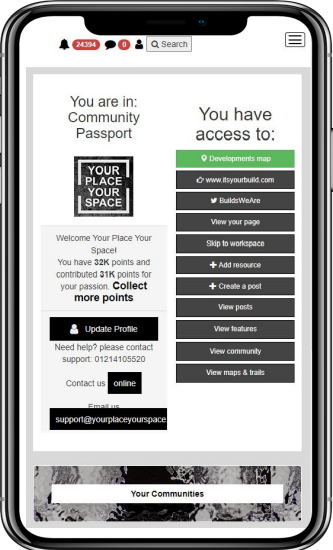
24394 0 Search

You are in: Community Passport

YOUR PLACE YOUR SPACE

Welcome Your Place Your Space! You have 32K points and contributed 31K points for your passion. Collect more points

Update Profile

Need help? please contact support: 01214105520

Contact us online

Email us

support@yourplaceyourspace

You have access to:

Developments map

www.itsyourbuild.com

BuildsWeAre

View your page

Skip to workspace

Add resource

Create a post

View posts

View features

View community

View maps & trails

Your Communities